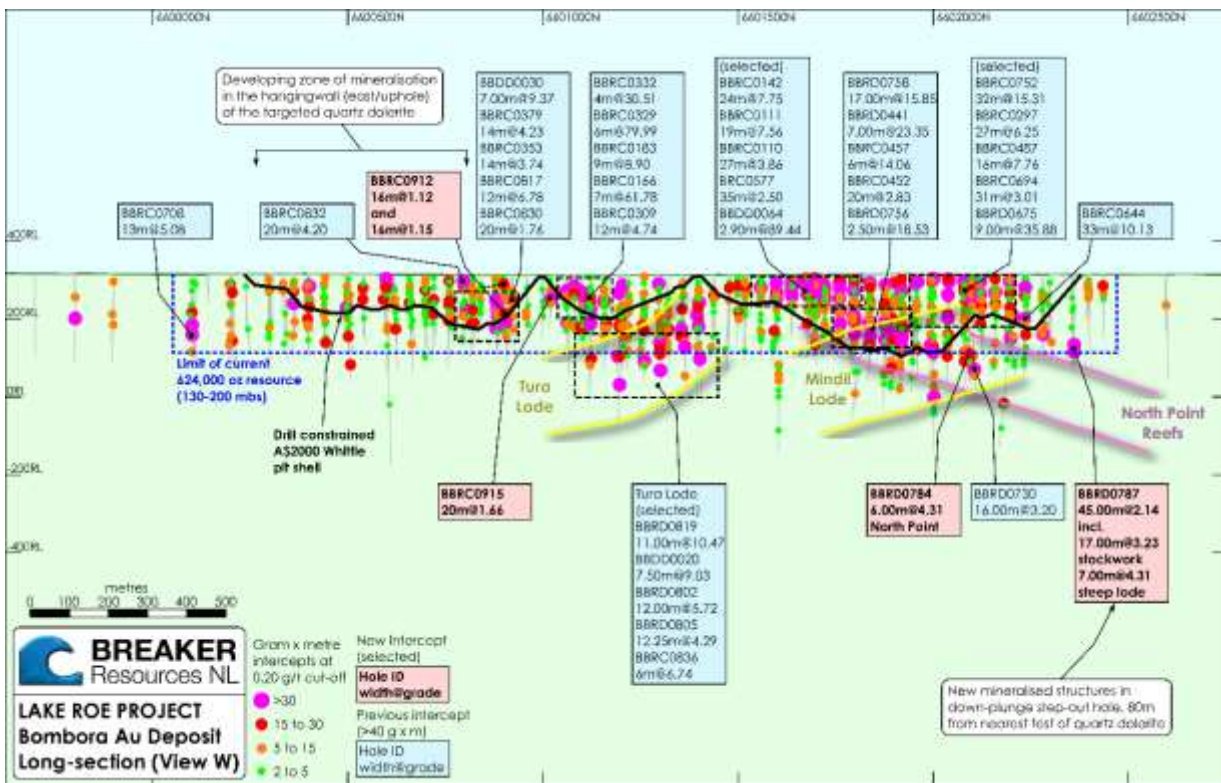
6600000N 6600500N 6601000N 6601500N 6602000N 6602500N

Developing zone of mineralisation in the hangingwall (east/uphole) of the targeted quartz dolerite

BBRC0708
13m@5.08

BBRC0832
20m@4.20

BBRC0912
16m@1.12
and
16m@1.15

BBDD0030
7.00m@9.37
BBRC0379
14m@4.23
BBRC0353
14m@3.74
BBRC0517
12m@6.78
BBRC0830
20m@1.76

BBRC0332
4m@30.51
BBRC0329
6m@79.99
BBRC0183
9m@8.90
BBRC0166
7m@61.78
BBRC0309
12m@4.74

(selected)
BBRC0142
24m@7.75
BBRC0111
19m@7.56
BBRC0110
27m@3.86
BRC0577
35m@2.50
BBDD0064
2.90m@89.44

BBRD0758
17.00m@15.85
BBRD0441
7.00m@23.35
BBRC0457
6m@14.06
BBRC0452
20m@2.83
BBRD0756
2.50m@18.53

(selected)
BBRC0752
32m@15.31
BBRC0297
27m@6.25
BBRC0487
16m@7.76
BBRC0694
31m@3.01
BBRD0675
9.00m@35.88

BBRC0644
33m@10.13

400RL
200RL
0RL
-200RL
-400RL

Limit of current 624,000 oz resource (130-200 mbs)

Drill constrained A$2000 Whittle pit shell

Tura Lode

Mindil Lode

North Point Reefs

BBRC0915
20m@1.66

Tura Lode
(selected)
BBRD0819
11.00m@10.47
BBDD0020
7.50m@9.03
BBRD0802
12.00m@5.72
BBRD0805
12.25m@4.29
BBRC0836
6m@6.74

BBRD0784
6.00m@4.31
North Point

BBRD0730
16.00m@3.20

BBRD0787
45.00m@2.14
incl.
17.00m@3.23
stockwork
7.00m@4.31
steep lode

metres
0 100 200 300 400 500

BREAKER
Resources NL

LAKE ROE PROJECT
Bombora Au Deposit
Long-section (View W)

Gram x metre intercepts at 0.20 g/t cut-off
>30
15 to 30
5 to 15
2 to 5

New Intercept (selected)
Hole ID
width@grade
Previous intercept (>40 g x m)
Hole ID
width@grade

New mineralised structures in down-plunge step-out hole, 80m from nearest test of quartz dolerite